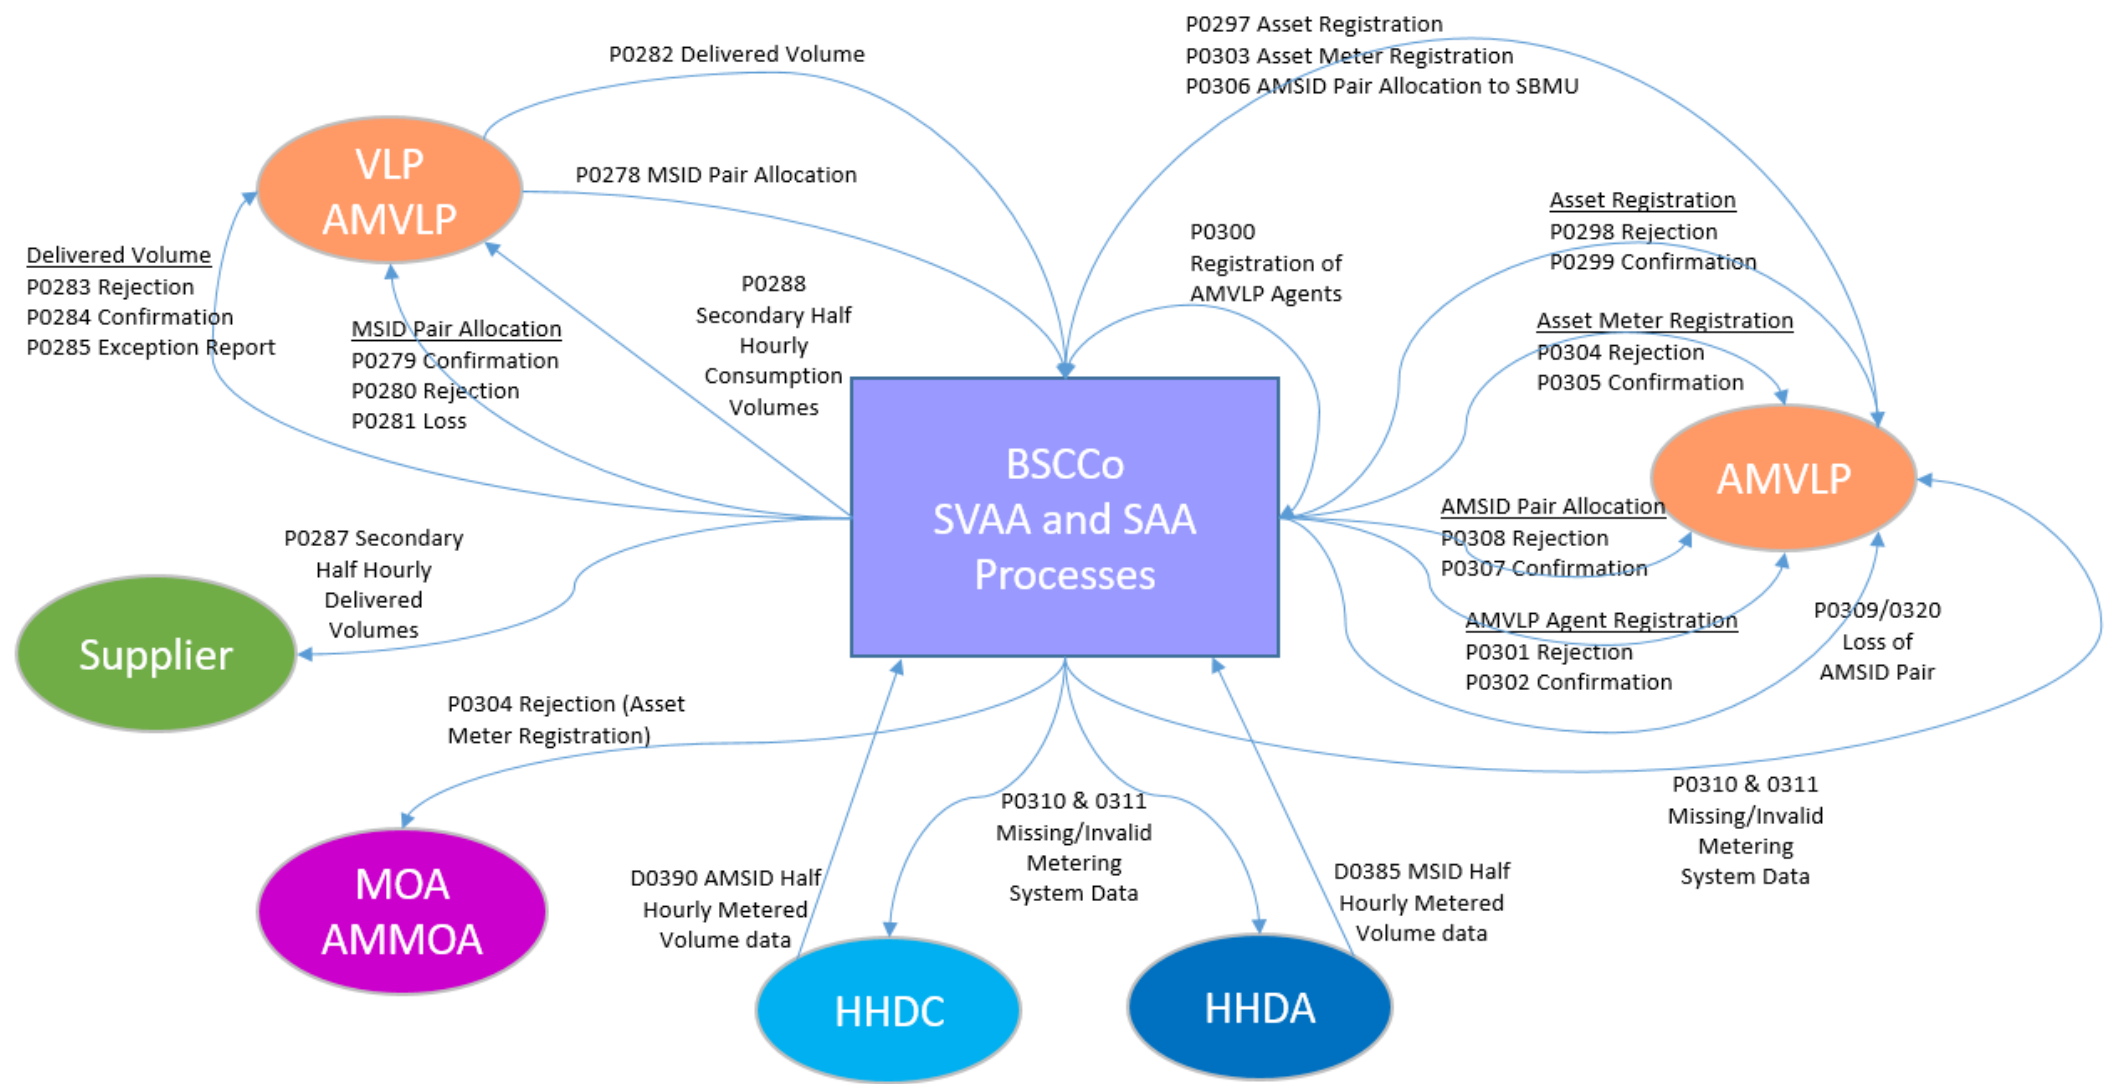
P0297 Asset Registration
P0303 Asset Meter Registration
P0306 AMSID Pair Allocation to SBMU

P0282 Delivered Volume

VLP
AMVLP

P0278 MSID Pair Allocation

Delivered Volume
P0283 Rejection
P0284 Confirmation
P0285 Exception Report

MSID Pair Allocation
P0279 Confirmation
P0280 Rejection
P0281 Loss

P0288
Secondary Half
Hourly
Consumption
Volumes

P0300
Registration of
AMVLP Agents

Asset Registration
P0298 Rejection
P0299 Confirmation

Asset Meter Registration
P0304 Rejection
P0305 Confirmation

BSCCo
SVAA and SAA
Processes

AMVLP

AMSID Pair Allocation
P0308 Rejection
P0307 Confirmation

AMVLP Agent Registration
P0301 Rejection
P0302 Confirmation

P0309/0320
Loss of
AMSID Pair

P0287 Secondary
Half Hourly
Delivered
Volumes

Supplier

P0304 Rejection (Asset
Meter Registration)

MOA
AMMOA

P0310 & 0311
Missing/Invalid
Metering
System Data

P0310 & 0311
Missing/Invalid
Metering
System Data

D0390 AMSID Half
Hourly Metered
Volume data

D0385 MSID Half
Hourly Metered
Volume data

HHDC

HHDA